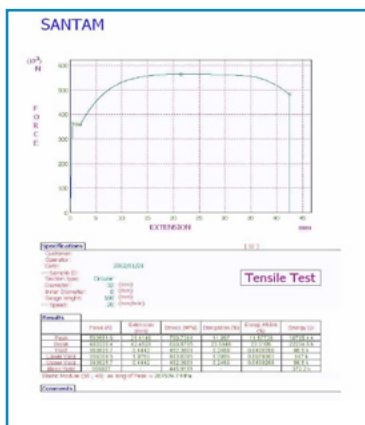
SANTAM

$(10^3)$ N

F O R C E

600
500
400
300
200
100
0

0 5 10 15 20 25 30 35 40 45

EXTENSION

mm

Specifications

Customer:
Operator:
Date: 2012/01/24
-- Sample ID:
Section type: Circular
Diameter: 32 (mm)
Inner Diameter: 0 (mm)
Gauge length: 160 (mm)
-- Speed: 20 (mm/min)

Tensile Test

Results

|  | Force (N) | Extension (mm) | Stress (MPa) | Elongation (%) | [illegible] | Energy (J) |
|---|---|---|---|---|---|---|
| Peak | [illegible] | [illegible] | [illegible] | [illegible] | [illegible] | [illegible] |
| Break | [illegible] | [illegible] | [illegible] | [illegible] | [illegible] | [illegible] |
| Yield | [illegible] | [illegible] | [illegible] | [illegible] | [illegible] | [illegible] |
| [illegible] | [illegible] | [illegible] | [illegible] | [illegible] | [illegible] | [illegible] |
| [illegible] | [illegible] | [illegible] | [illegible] | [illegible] | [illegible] | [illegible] |
| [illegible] | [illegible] |  | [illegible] |  |  | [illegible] |

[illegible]

Comments